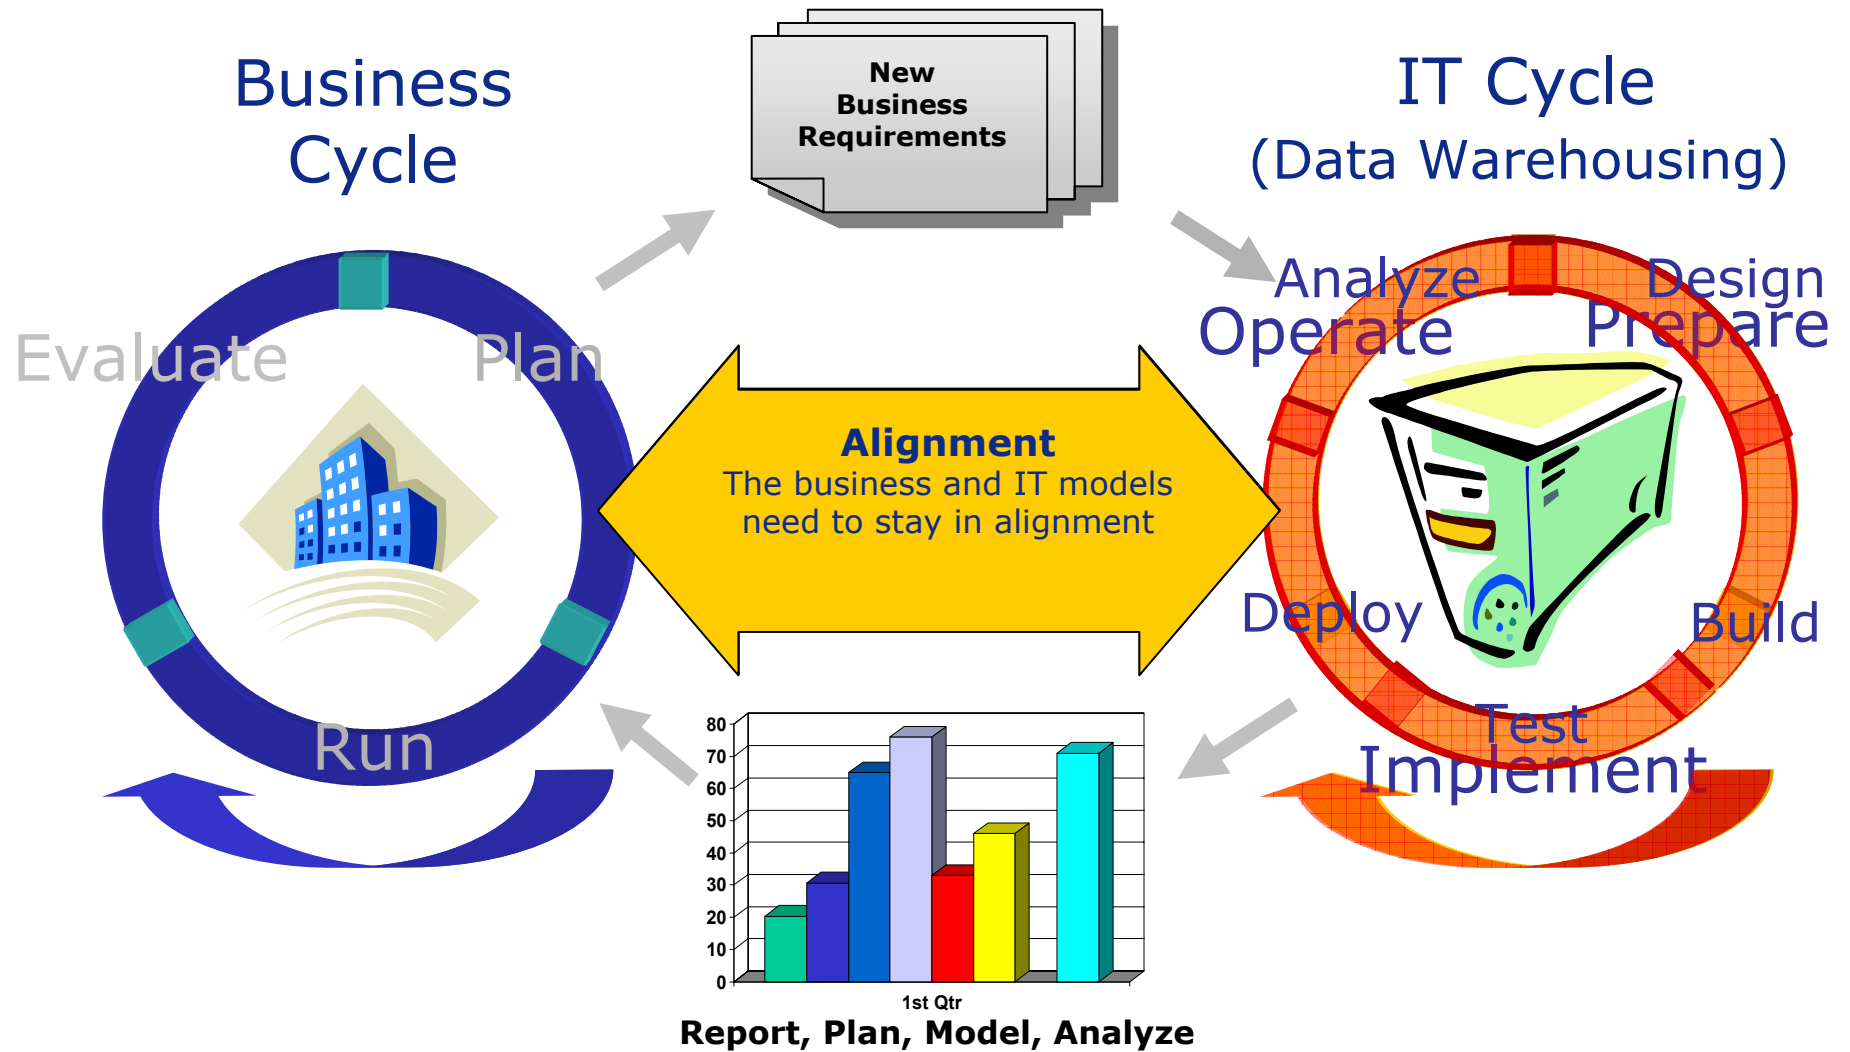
Business Cycle

New Business Requirements

IT Cycle
(Data Warehousing)

Evaluate

Plan

Run

Alignment
The business and IT models need to stay in alignment

Analyze

Design

Operate

Prepare

Deploy

Build

Test

Implement

80
70
60
50
40
30
20
10
0

1st Qtr

Report, Plan, Model, Analyze